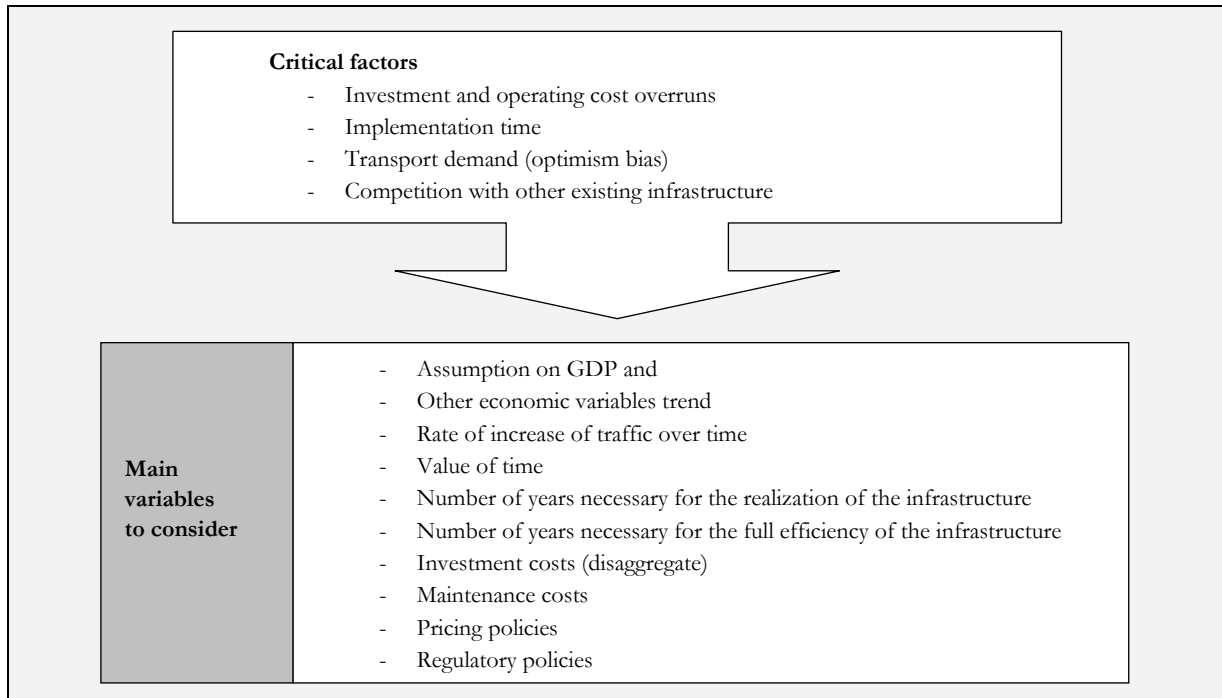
**Critical factors**
- Investment and operating cost overruns
- Implementation time
- Transport demand (optimism bias)
- Competition with other existing infrastructure

| **Main variables to consider** | - Assumption on GDP and<br>- Other economic variables trend<br>- Rate of increase of traffic over time<br>- Value of time<br>- Number of years necessary for the realization of the infrastructure<br>- Number of years necessary for the full efficiency of the infrastructure<br>- Investment costs (disaggregate)<br>- Maintenance costs<br>- Pricing policies<br>- Regulatory policies |
|---|---|